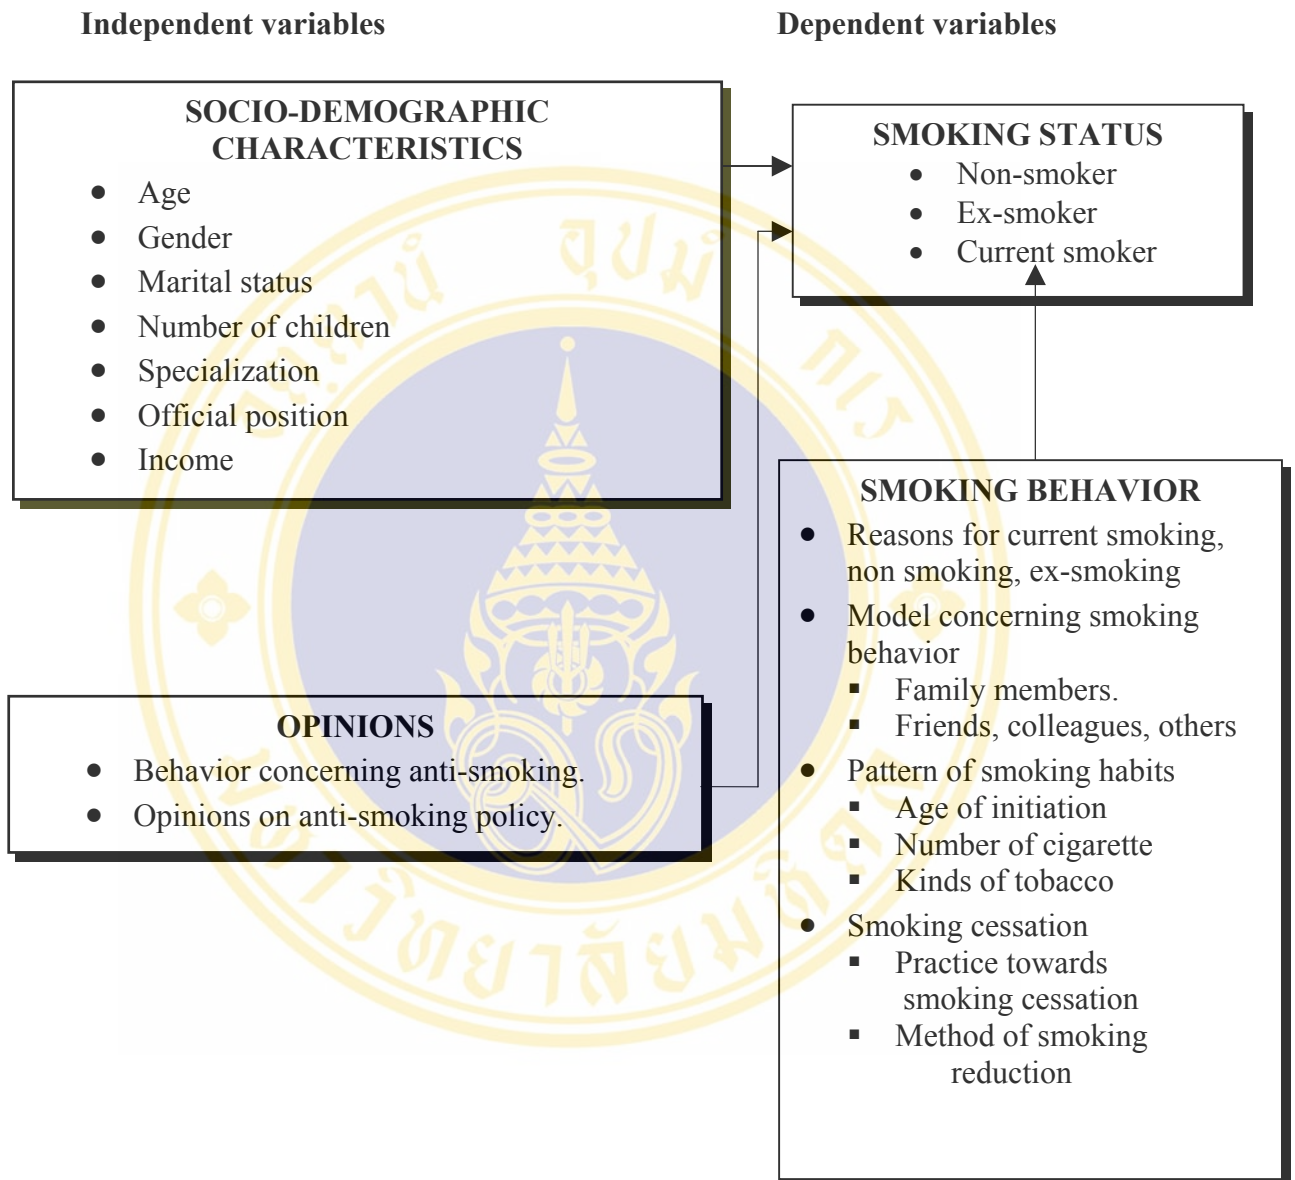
Independent variables

Dependent variables

SOCIO-DEMOGRAPHIC CHARACTERISTICS
- Age
- Gender
- Marital status
- Number of children
- Specialization
- Official position
- Income

SMOKING STATUS
- Non-smoker
- Ex-smoker
- Current smoker

SMOKING BEHAVIOR
- Reasons for current smoking, non smoking, ex-smoking
- Model concerning smoking behavior
  - Family members.
  - Friends, colleagues, others
- Pattern of smoking habits
  - Age of initiation
  - Number of cigarette
  - Kinds of tobacco
- Smoking cessation
  - Practice towards smoking cessation
  - Method of smoking reduction

OPINIONS
- Behavior concerning anti-smoking.
- Opinions on anti-smoking policy.

มหาวิทยาลัยมหิดล